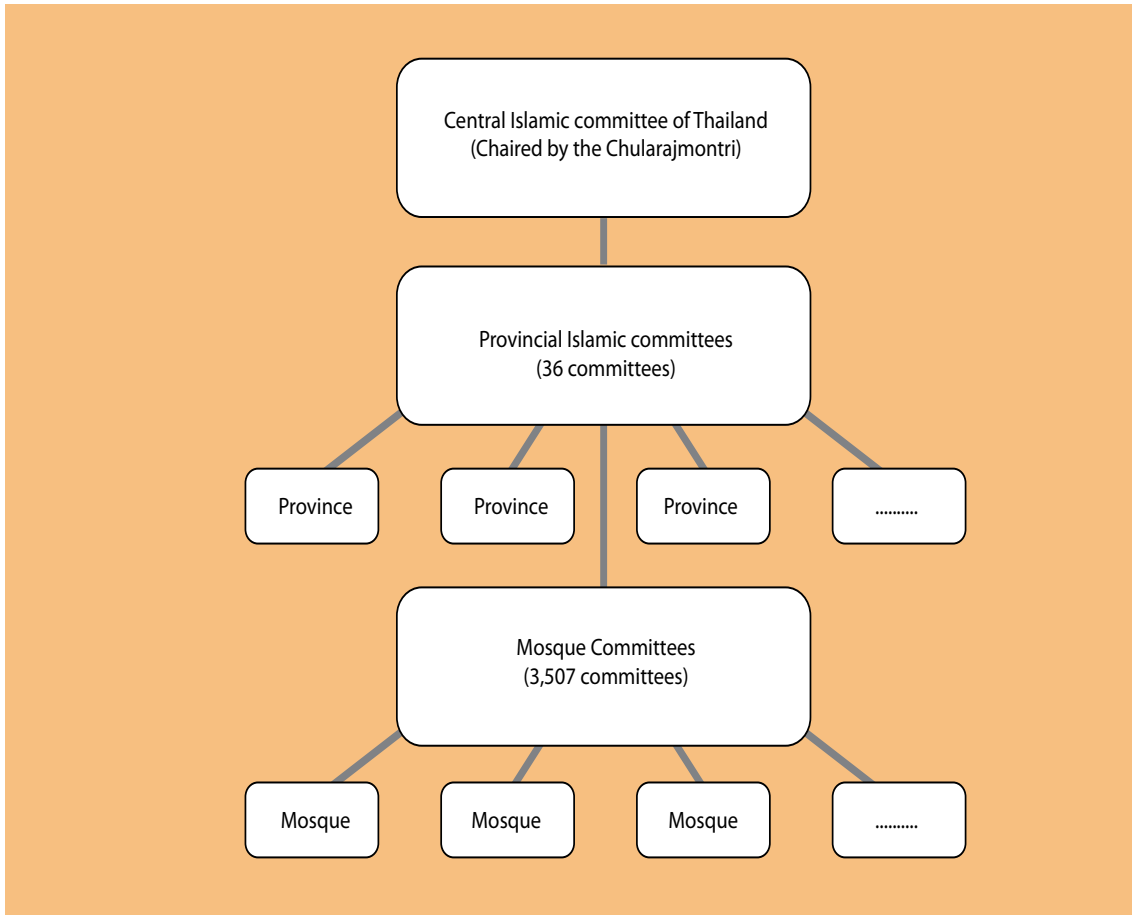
Central Islamic committee of Thailand
(Chaired by the Chularajmontri)

Provincial Islamic committees
(36 committees)

Province

Province

Province

..........

Mosque Committees
(3,507 committees)

Mosque

Mosque

Mosque

..........